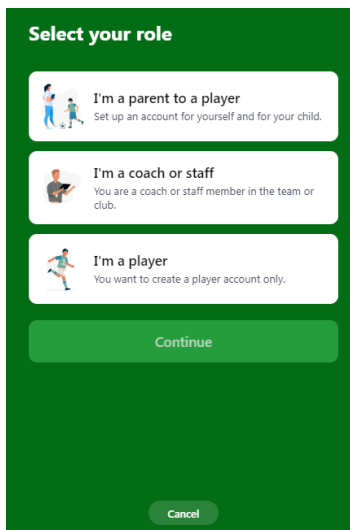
Select your role

I'm a parent to a player
Set up an account for yourself and for your child.

I'm a coach or staff
You are a coach or staff member in the team or club.

I'm a player
You want to create a player account only.

Continue

Cancel